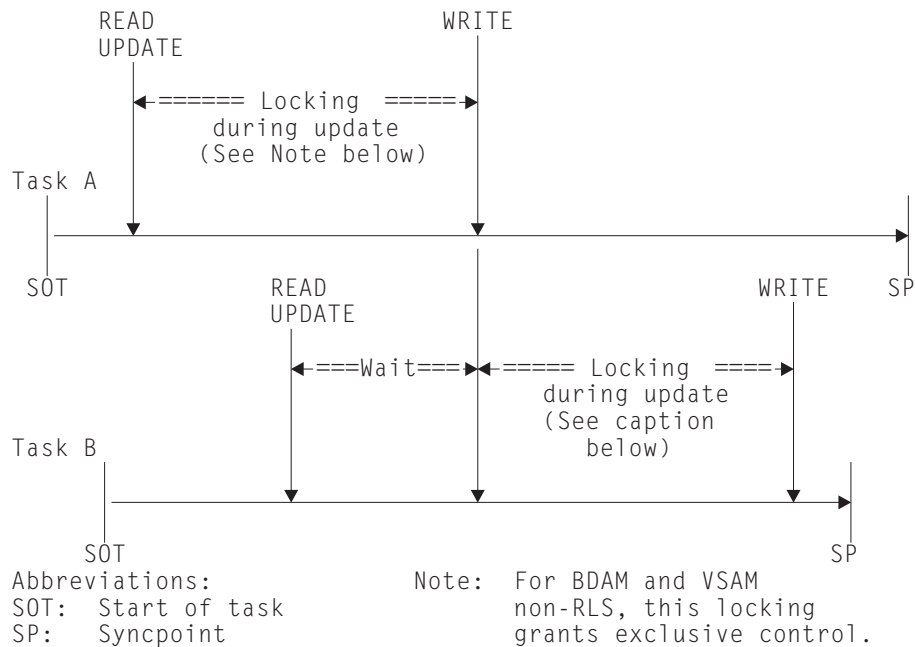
READ UPDATE

WRITE

====== Locking =====
during update
(See Note below)

Task A

SOT

SP

READ UPDATE

WRITE

===Wait===

===== Locking ====
during update
(See caption below)

Task B

SOT

SP

Abbreviations:
SOT: Start of task
SP: Syncpoint

Note: For BDAM and VSAM non-RLS, this locking grants exclusive control.